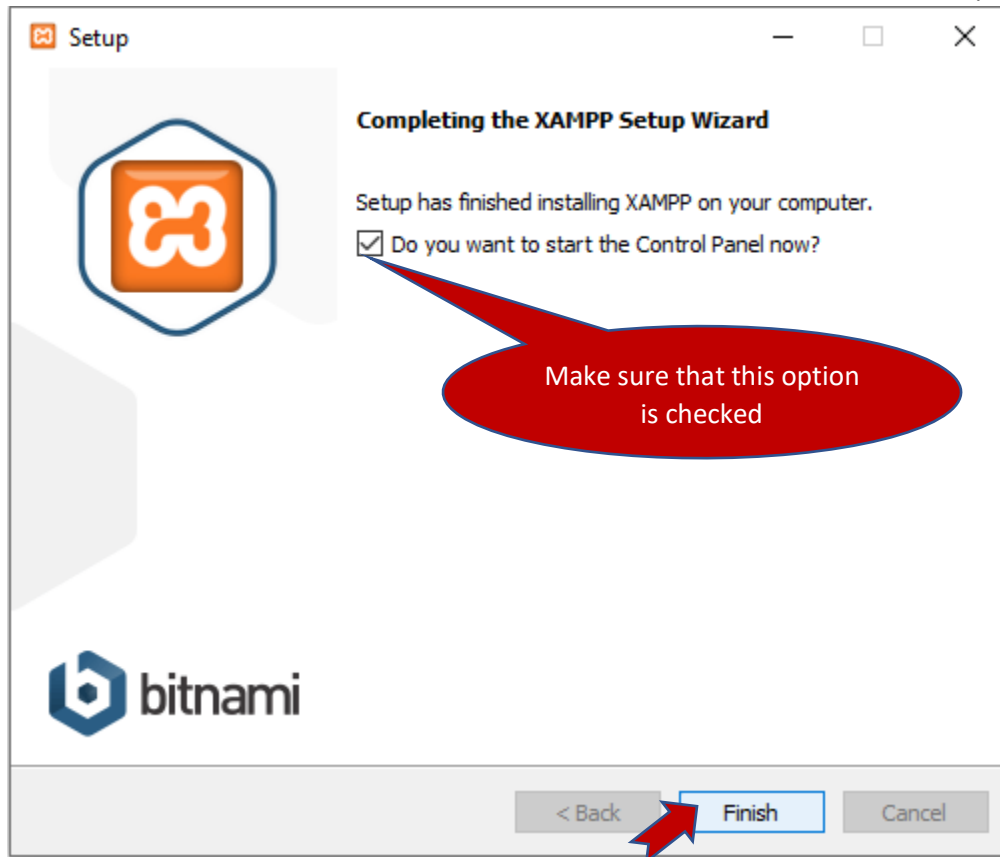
Setup

Completing the XAMPP Setup Wizard

Setup has finished installing XAMPP on your computer.

Do you want to start the Control Panel now?

Make sure that this option is checked

bitnami

< Back

Finish

Cancel